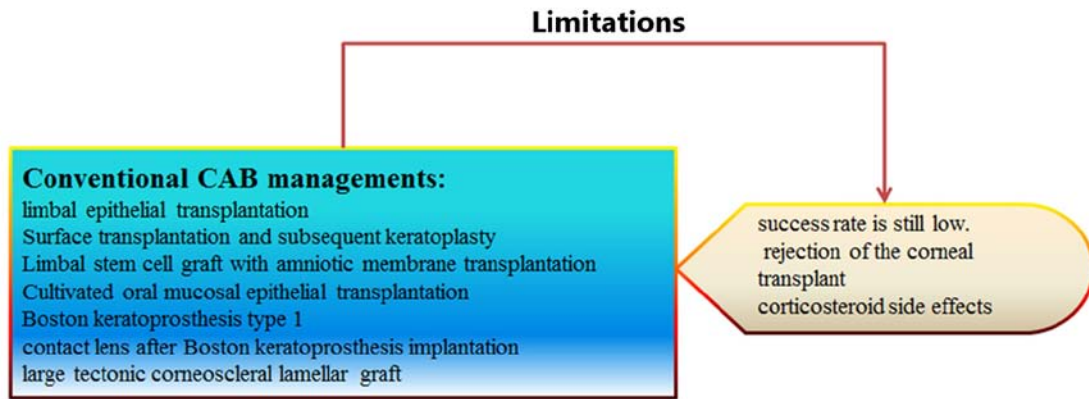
Limitations

Conventional CAB managements:
limbal epithelial transplantation
Surface transplantation and subsequent keratoplasty
Limbal stem cell graft with amniotic membrane transplantation
Cultivated oral mucosal epithelial transplantation
Boston keratoprosthesis type 1
contact lens after Boston keratoprosthesis implantation
large tectonic corneoscleral lamellar graft

success rate is still low.
rejection of the corneal transplant
corticosteroid side effects